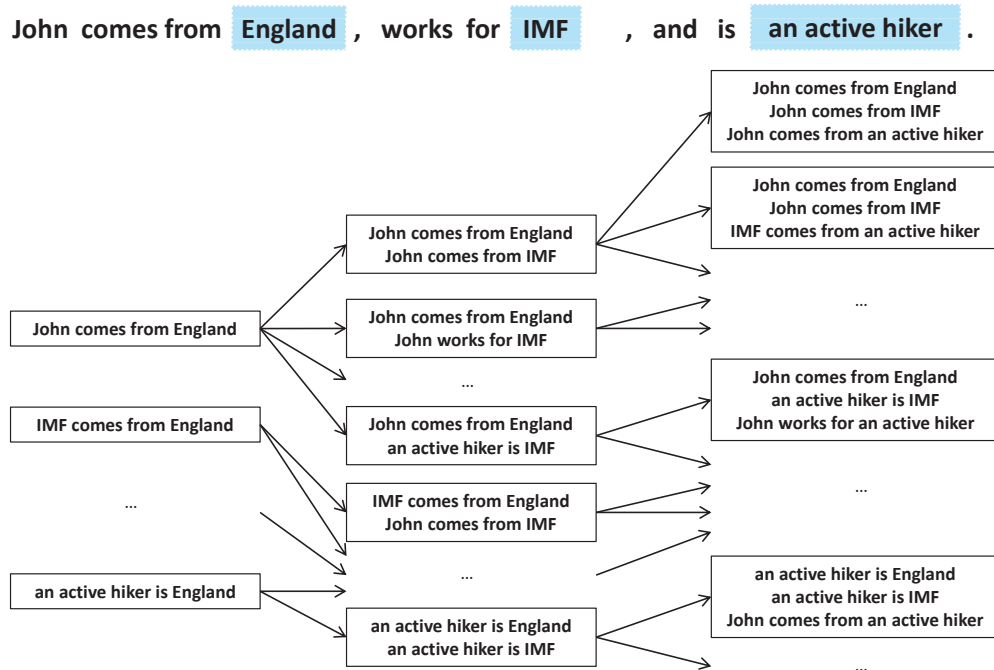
John comes from England , works for IMF , and is an active hiker .

John comes from England

IMF comes from England

...

an active hiker is England

John comes from England
John comes from IMF

John comes from England
John works for IMF

...

John comes from England
an active hiker is IMF

IMF comes from England
John comes from IMF

...

an active hiker is England
an active hiker is IMF

John comes from England
John comes from IMF
John comes from an active hiker

John comes from England
John comes from IMF
IMF comes from an active hiker

...

John comes from England
an active hiker is IMF
John works for an active hiker

...

an active hiker is England
an active hiker is IMF
John comes from an active hiker

...